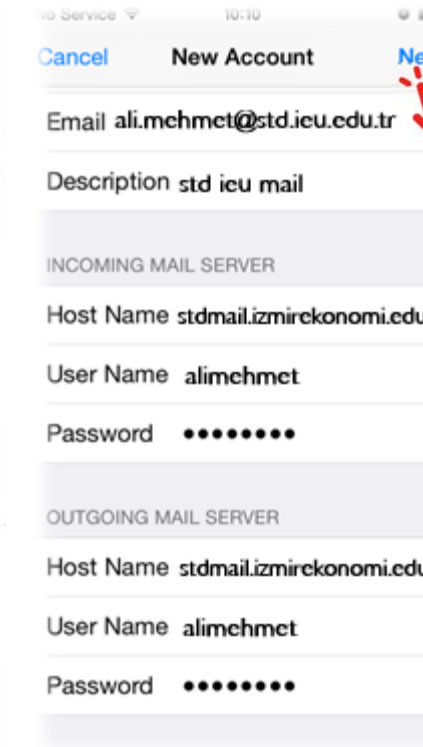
o Service 10:10

Cancel New Account Ne

Email ali.mehmet@std.ieu.edu.tr

Description std ieu mail

INCOMING MAIL SERVER

Host Name stdmail.izmirekonomi.edu

User Name alimehmet

Password ••••••••

OUTGOING MAIL SERVER

Host Name stdmail.izmirekonomi.edu

User Name alimehmet

Password ••••••••